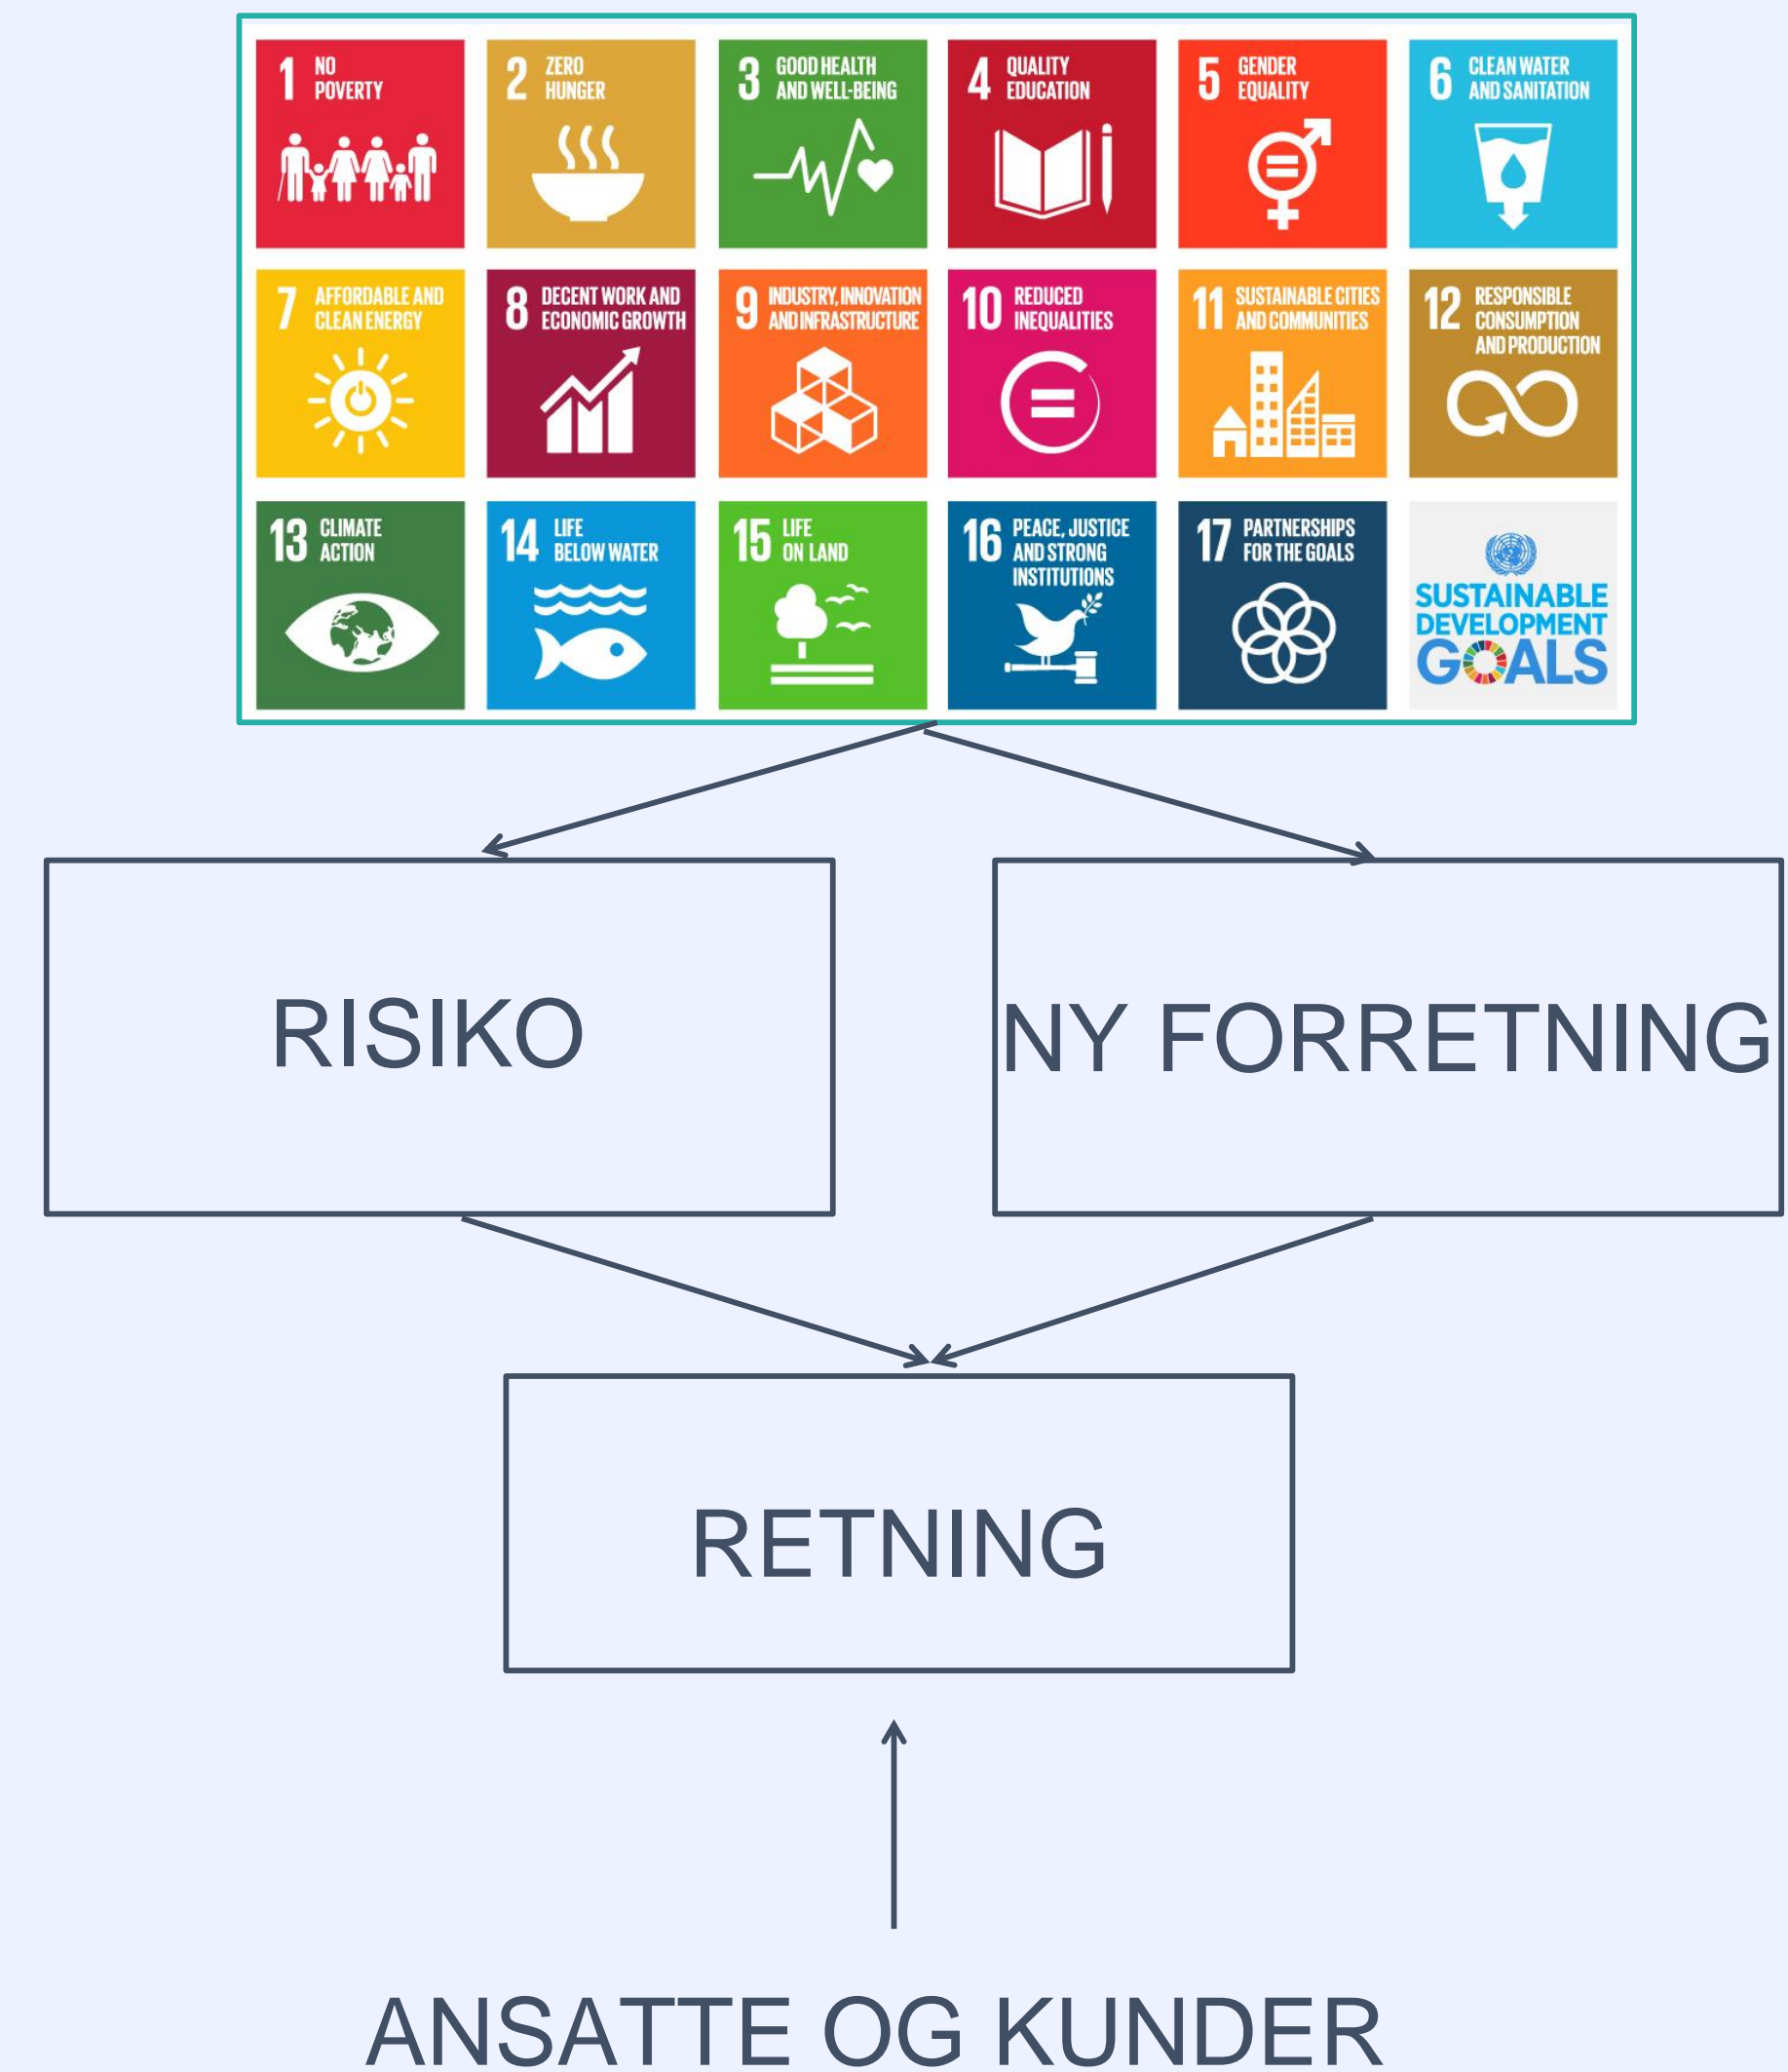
1 NO POVERTY

2 ZERO HUNGER

3 GOOD HEALTH AND WELL-BEING

4 QUALITY EDUCATION

5 GENDER EQUALITY

6 CLEAN WATER AND SANITATION

7 AFFORDABLE AND CLEAN ENERGY

8 DECENT WORK AND ECONOMIC GROWTH

9 INDUSTRY, INNOVATION AND INFRASTRUCTURE

10 REDUCED INEQUALITIES

11 SUSTAINABLE CITIES AND COMMUNITIES

12 RESPONSIBLE CONSUMPTION AND PRODUCTION

13 CLIMATE ACTION

14 LIFE BELOW WATER

15 LIFE ON LAND

16 PEACE, JUSTICE AND STRONG INSTITUTIONS

17 PARTNERSHIPS FOR THE GOALS

SUSTAINABLE DEVELOPMENT GOALS

RISIKO

NY FORRETNING

RETNING

ANSATTE OG KUNDER